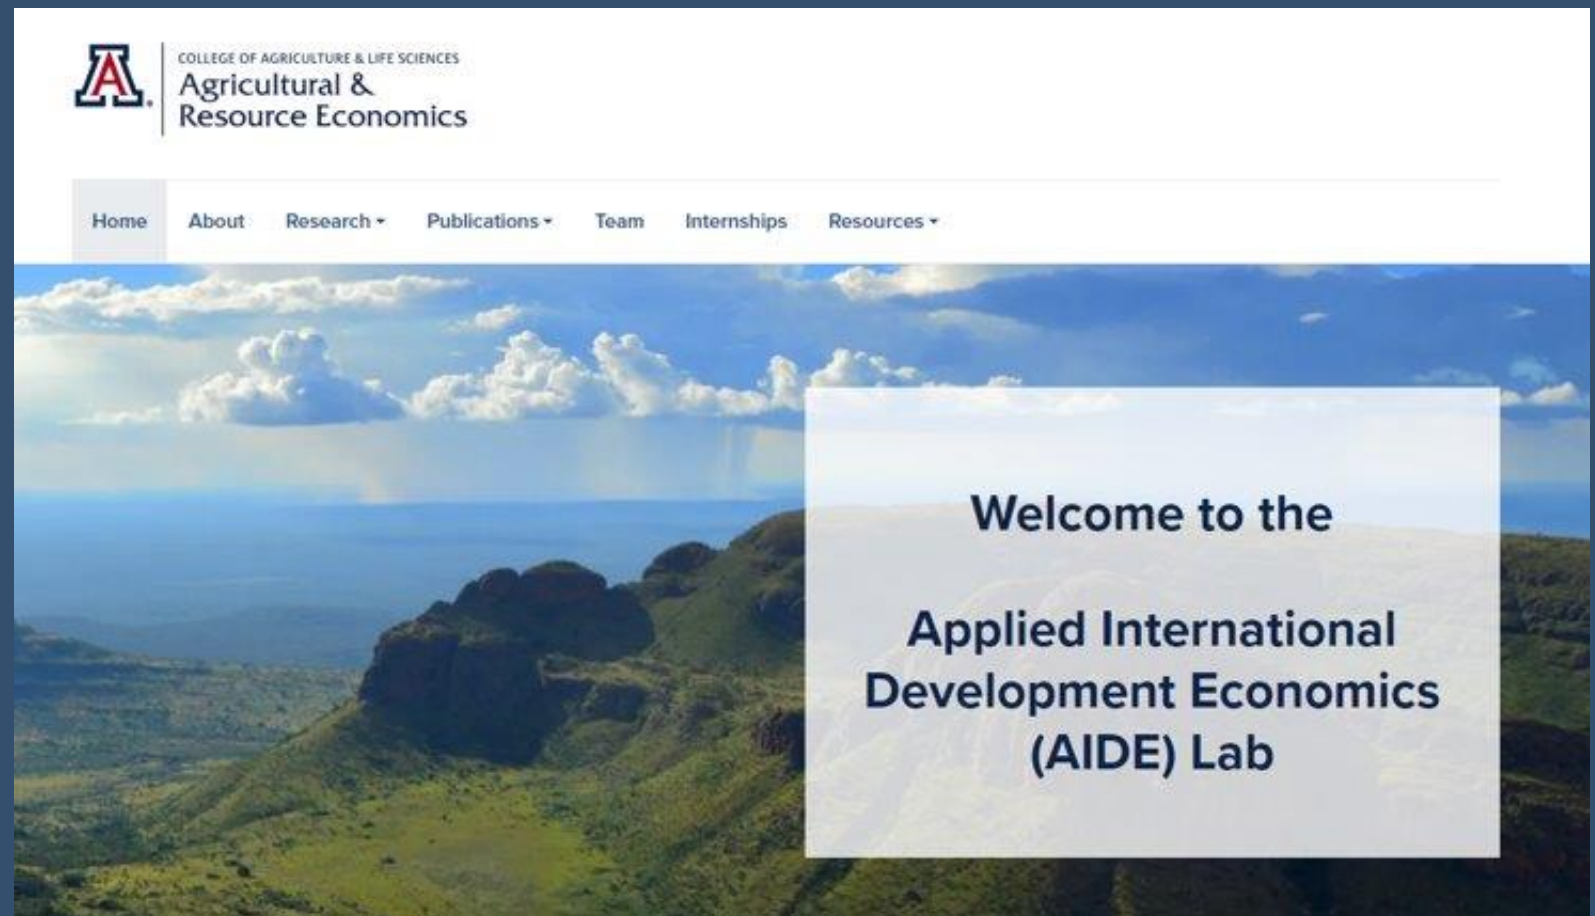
A

COLLEGE OF AGRICULTURE & LIFE SCIENCES
Agricultural & Resource Economics

Home About Research ▾ Publications ▾ Team Internships Resources ▾

Welcome to the

Applied International Development Economics (AIDE) Lab